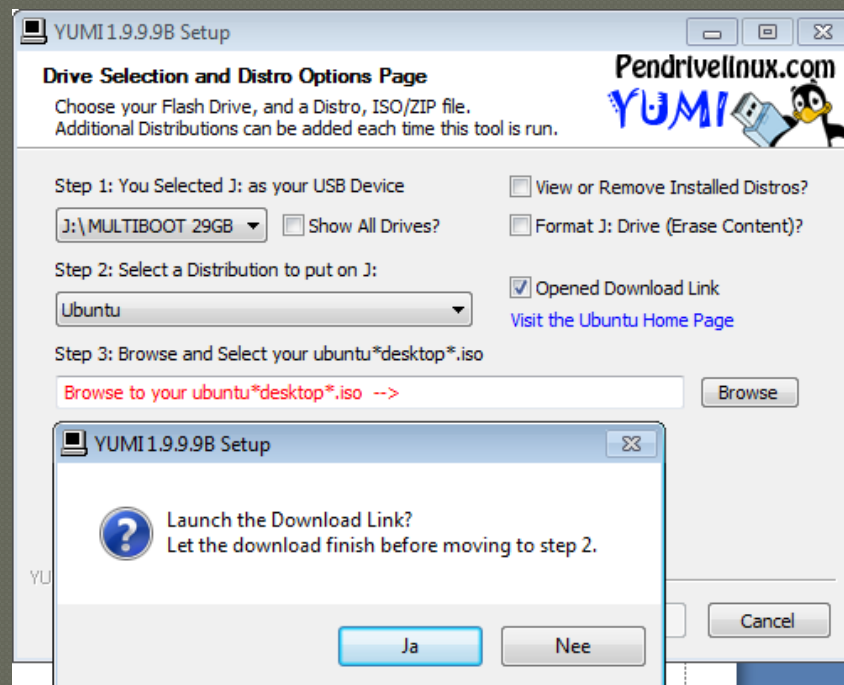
YUMI 1.9.9.9B Setup

Drive Selection and Distro Options Page

Choose your Flash Drive, and a Distro, ISO/ZIP file.
Additional Distributions can be added each time this tool is run.

Pendrivelinux.com
YUMI

Step 1: You Selected J: as your USB Device

J:\ MULTIBOOT 29GB

Show All Drives?

View or Remove Installed Distros?

Format J: Drive (Erase Content)?

Step 2: Select a Distribution to put on J:

Ubuntu

Opened Download Link

Visit the Ubuntu Home Page

Step 3: Browse and Select your ubuntu*desktop*.iso

Browse to your ubuntu*desktop*.iso -->

Browse

YUMI 1.9.9.9B Setup

Launch the Download Link?
Let the download finish before moving to step 2.

YU

Ja

Nee

Cancel